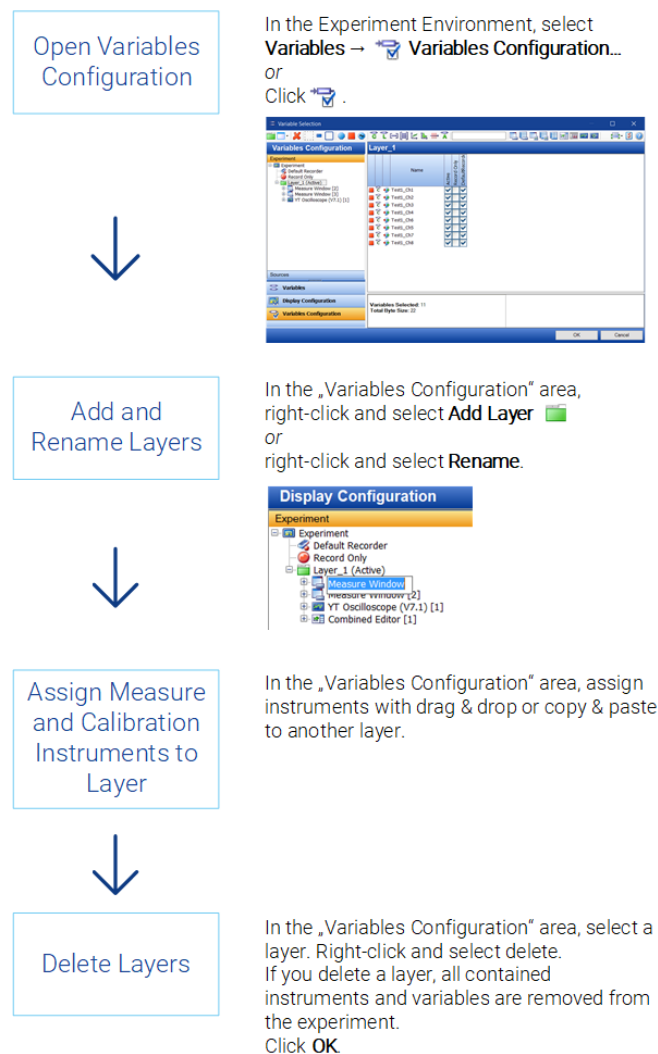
Open Variables Configuration

In the Experiment Environment, select **Variables** → **Variables Configuration…**
*or*
Click .

Variable Selection

Variables Configuration

Experiment

Experiment
Default Recorder
Record Only
Layer_1 (Active)
Measure Window [2]
Measure Window [3]
YT Oscilloscope (V7.1) [1]

Layer_1

Name

Test1_Ch1
Test1_Ch2
Test1_Ch3
Test1_Ch4
Test1_Ch5
Test1_Ch6
Test1_Ch7
Test1_Ch8

Sources

Variables

Display Configuration

Variables Configuration

Variables Selected: 11
Total Byte Size: 22

OK

Cancel

Add and Rename Layers

In the „Variables Configuration" area, right-click and select **Add Layer**
*or*
right-click and select **Rename**.

Display Configuration

Experiment

Experiment
Default Recorder
Record Only
Layer_1 (Active)
Measure Window
Measure Window [2]
YT Oscilloscope (V7.1) [1]
Combined Editor [1]

Assign Measure and Calibration Instruments to Layer

In the „Variables Configuration" area, assign instruments with drag & drop or copy & paste to another layer.

Delete Layers

In the „Variables Configuration" area, select a layer. Right-click and select delete.
If you delete a layer, all contained instruments and variables are removed from the experiment.
Click **OK**.